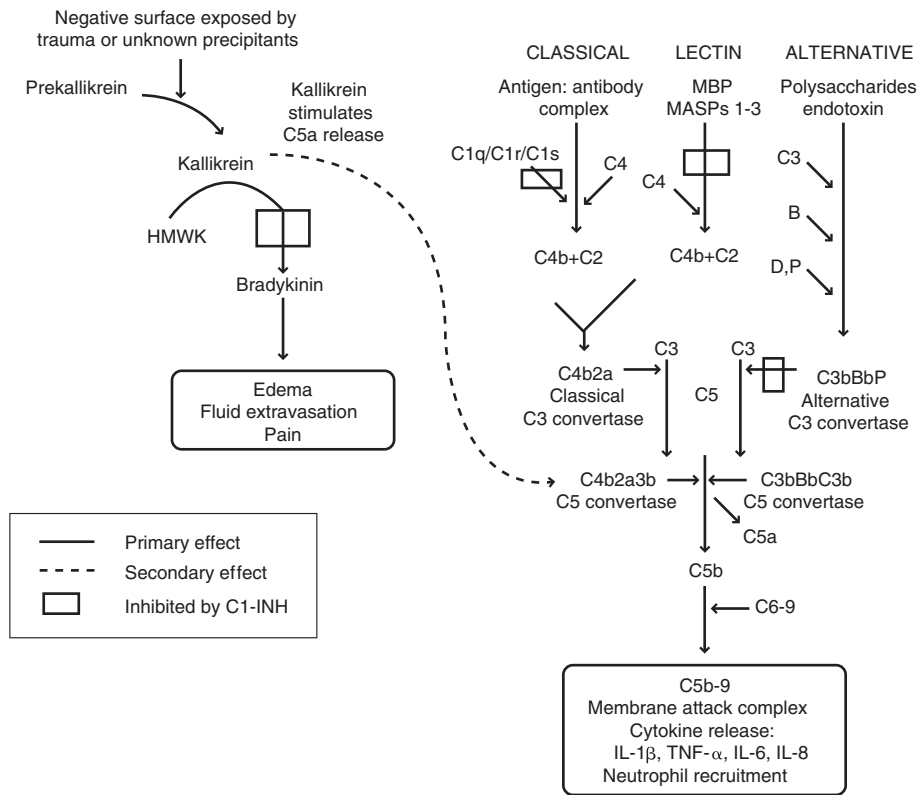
Negative surface exposed by trauma or unknown precipitants

Prekallikrein

Kallikrein stimulates C5a release

Kallikrein

HMWK

Bradykinin

Edema
Fluid extravasation
Pain

CLASSICAL

LECTIN

ALTERNATIVE

Antigen: antibody complex

MBP
MASPs 1-3

Polysaccharides endotoxin

C1q/C1r/C1s

C4

C4

C3

B

D,P

C4b+C2

C4b+C2

C4b2a
Classical
C3 convertase

C3

C3

C5

C3bBbP
Alternative
C3 convertase

C4b2a3b
C5 convertase

C3bBbC3b
C5 convertase

C5a

C5b

C6-9

C5b-9
Membrane attack complex
Cytokine release:
IL-1$\beta$, TNF-$\alpha$, IL-6, IL-8
Neutrophil recruitment

Primary effect

Secondary effect

Inhibited by C1-INH